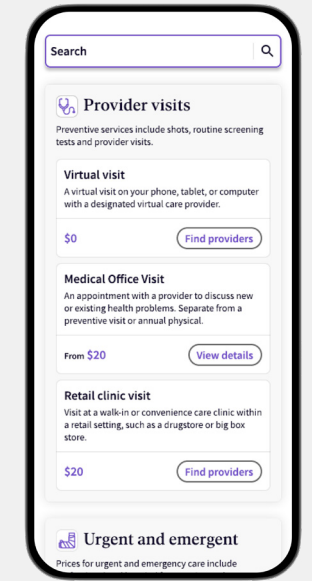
Search

Provider visits

Preventive services include shots, routine screening tests and provider visits.

Virtual visit

A virtual visit on your phone, tablet, or computer with a designated virtual care provider.

$0

Find providers

Medical Office Visit

An appointment with a provider to discuss new or existing health problems. Separate from a preventive visit or annual physical.

From $20

View details

Retail clinic visit

Visit at a walk-in or convenience care clinic within a retail setting, such as a drugstore or big box store.

$20

Find providers

Urgent and emergent

Prices for urgent and emergency care include